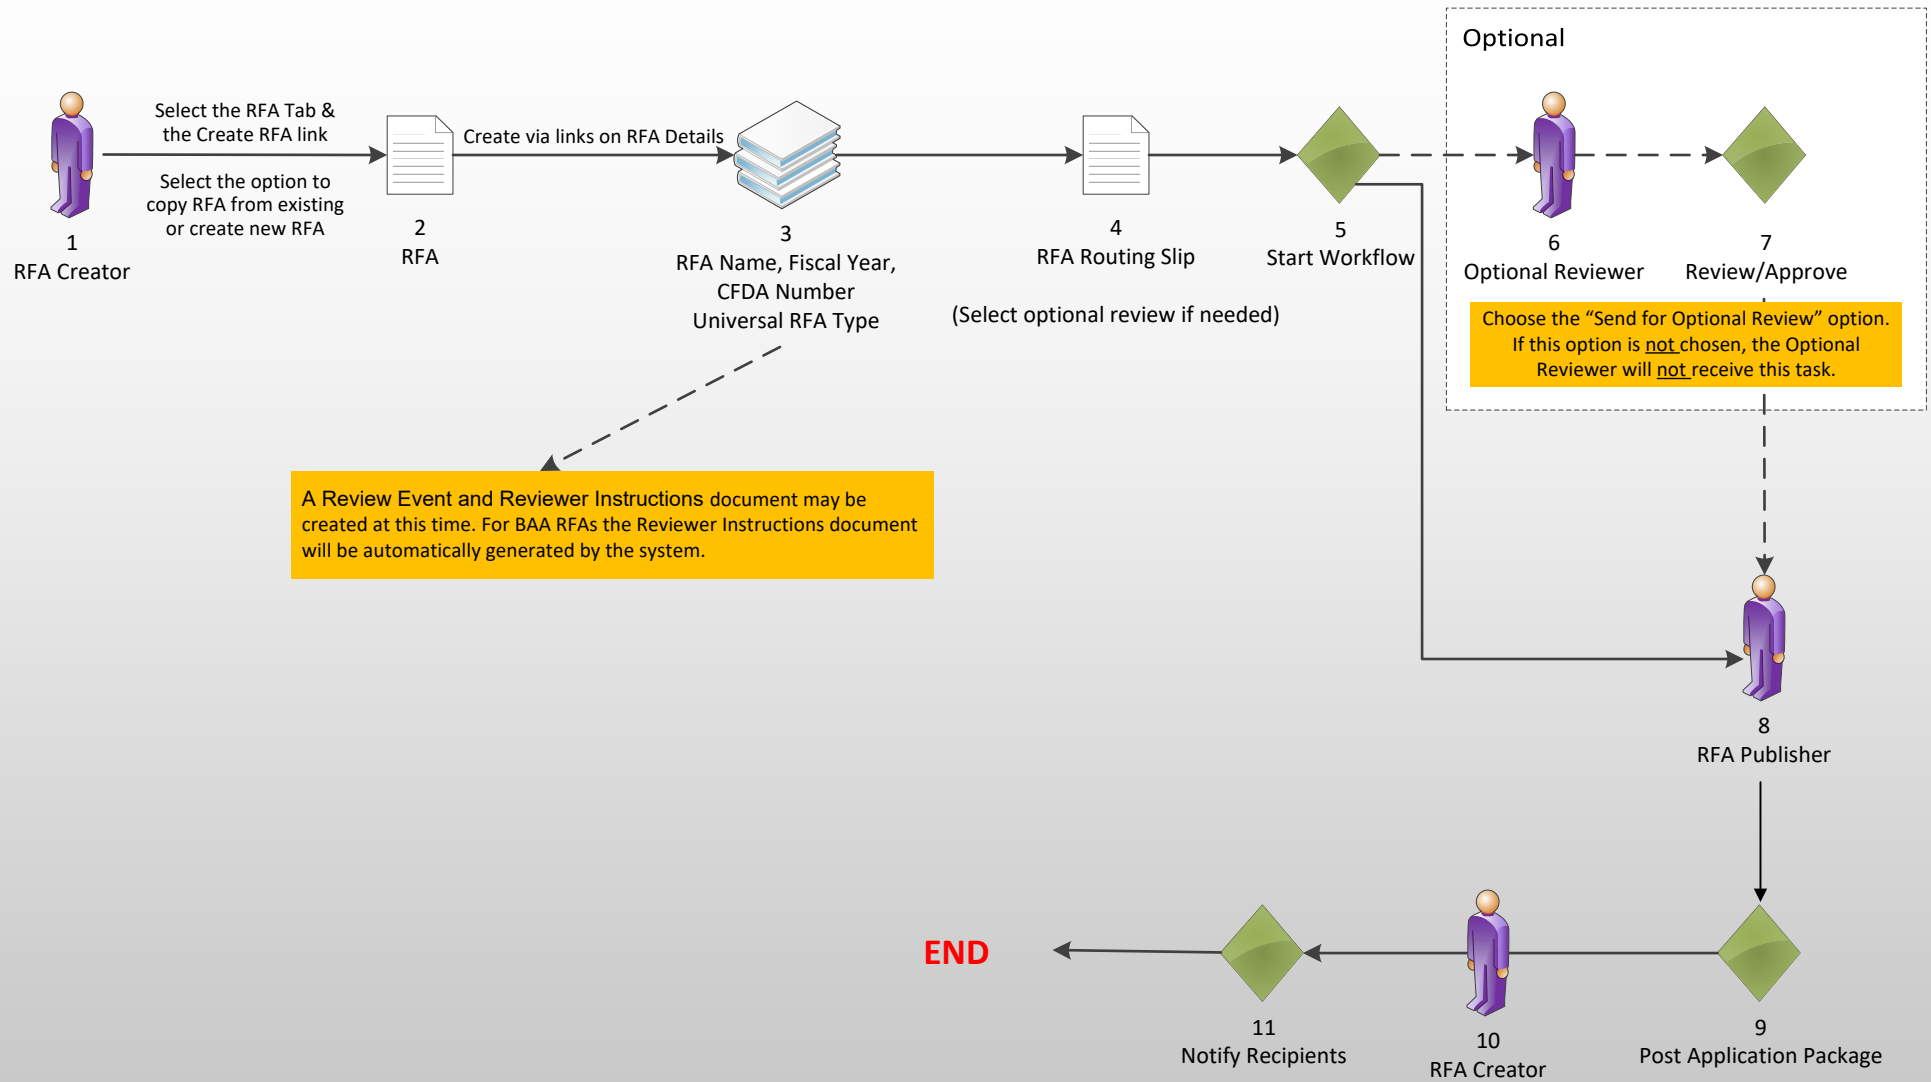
Optional

Select the RFA Tab & the Create RFA link

Select the option to copy RFA from existing or create new RFA

1
RFA Creator

2
RFA

Create via links on RFA Details

3
RFA Name, Fiscal Year, CFDA Number
Universal RFA Type

4
RFA Routing Slip

(Select optional review if needed)

5
Start Workflow

6
Optional Reviewer

7
Review/Approve

Choose the “Send for Optional Review” option. If this option is not chosen, the Optional Reviewer will not receive this task.

A Review Event and Reviewer Instructions document may be created at this time. For BAA RFAs the Reviewer Instructions document will be automatically generated by the system.

8
RFA Publisher

END

11
Notify Recipients

10
RFA Creator

9
Post Application Package